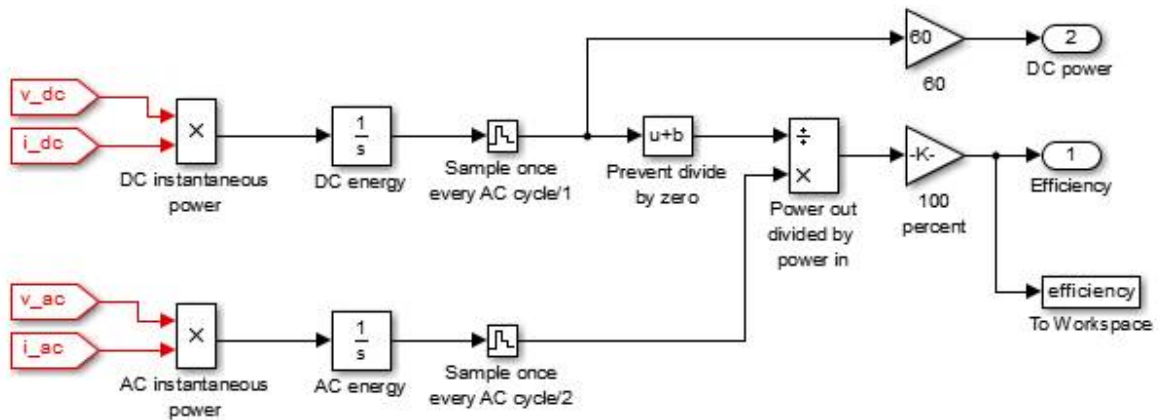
60

2

DC power

60

v_dc

i_dc

×

DC instantaneous power

$\frac{1}{s}$

DC energy

Sample once every AC cycle/1

u+b

Prevent divide by zero

÷

×

Power out divided by power in

-K-

100 percent

1

Efficiency

efficiency

To Workspace

v_ac

i_ac

×

AC instantaneous power

$\frac{1}{s}$

AC energy

Sample once every AC cycle/2